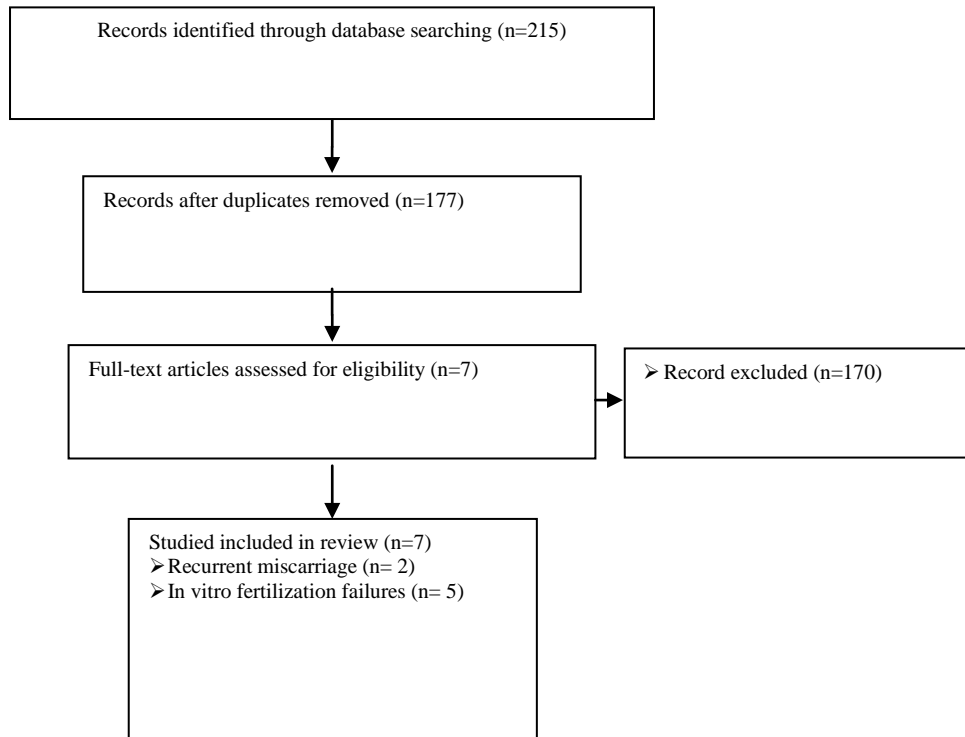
Records identified through database searching (n=215)

Records after duplicates removed (n=177)

Full-text articles assessed for eligibility (n=7)

➢ Record excluded (n=170)

Studied included in review (n=7)
➢ Recurrent miscarriage (n= 2)
➢ In vitro fertilization failures (n= 5)